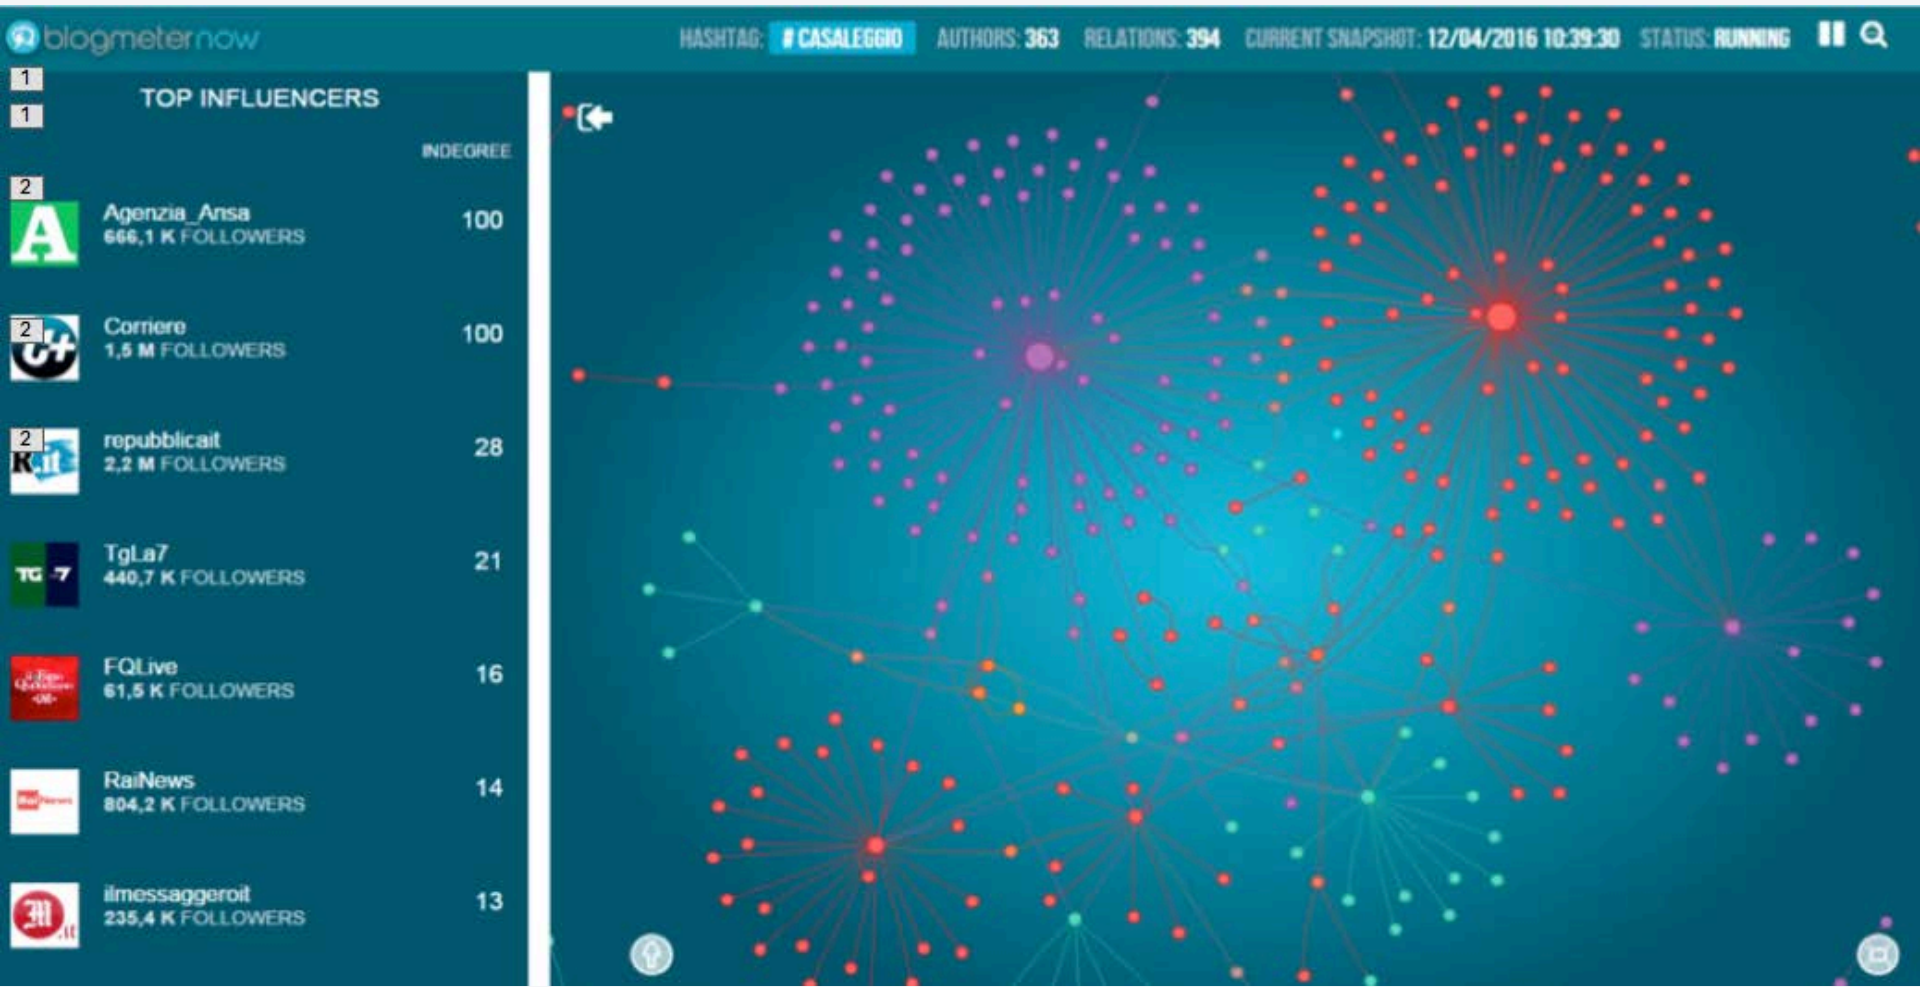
blogmeternow

HASHTAG: #CASALEGGIO AUTHORS: 363 RELATIONS: 394 CURRENT SNAPSHOT: 12/04/2016 10:39:30 STATUS: RUNNING

1

1

TOP INFLUENCERS

INDEGREE

2

Agenzia_Ansa
666,1 K FOLLOWERS 100

2

Corriere
1,5 M FOLLOWERS 100

2

repubblicait
2,2 M FOLLOWERS 28

TgLa7
440,7 K FOLLOWERS 21

FQLive
61,5 K FOLLOWERS 16

RaiNews
804,2 K FOLLOWERS 14

ilmessaggeroit
235,4 K FOLLOWERS 13